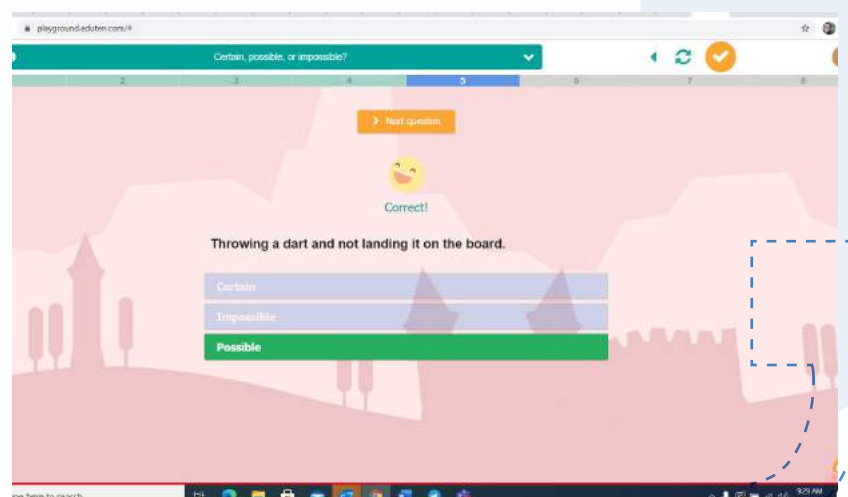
playground.eduten.com/#

Certain, possible, or impossible?

2
3
4
5
6
7
8

Next question

Correct!

Throwing a dart and not landing it on the board.

Certain

Impossible

Possible

pe here to search

9:29 AM